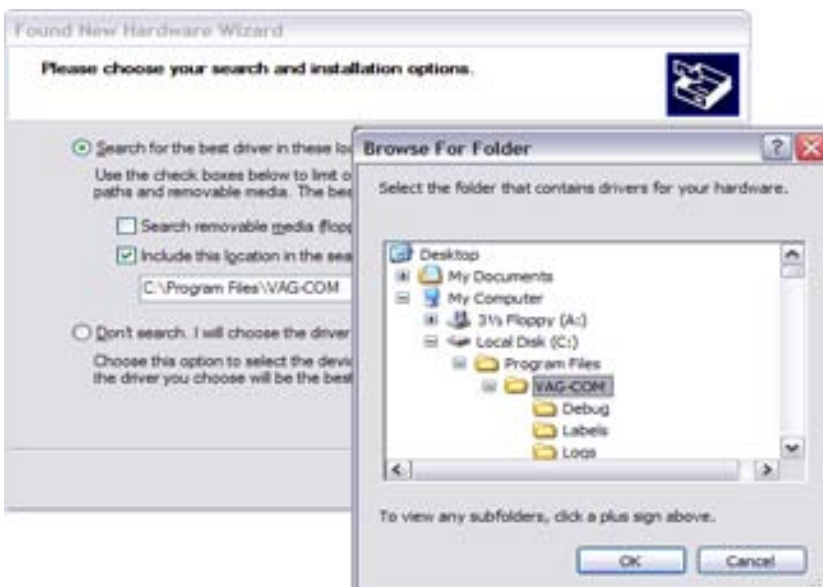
Found New Hardware Wizard

Please choose your search and installation options.

Search for the best driver in these lo

Use the check boxes below to limit o paths and removable media. The bes

Search removable media (flopp

Include this location in the sea

C:\Program Files\VAG-COM

Don't search. I will choose the driver

Choose this option to select the devic the driver you choose will be the best

Browse For Folder

Select the folder that contains drivers for your hardware.

Desktop
My Documents
My Computer
3½ Floppy (A:)
Local Disk (C:)
Program Files
VAG-COM
Debug
Labels
Logs

To view any subfolders, click a plus sign above.

OK

Cancel